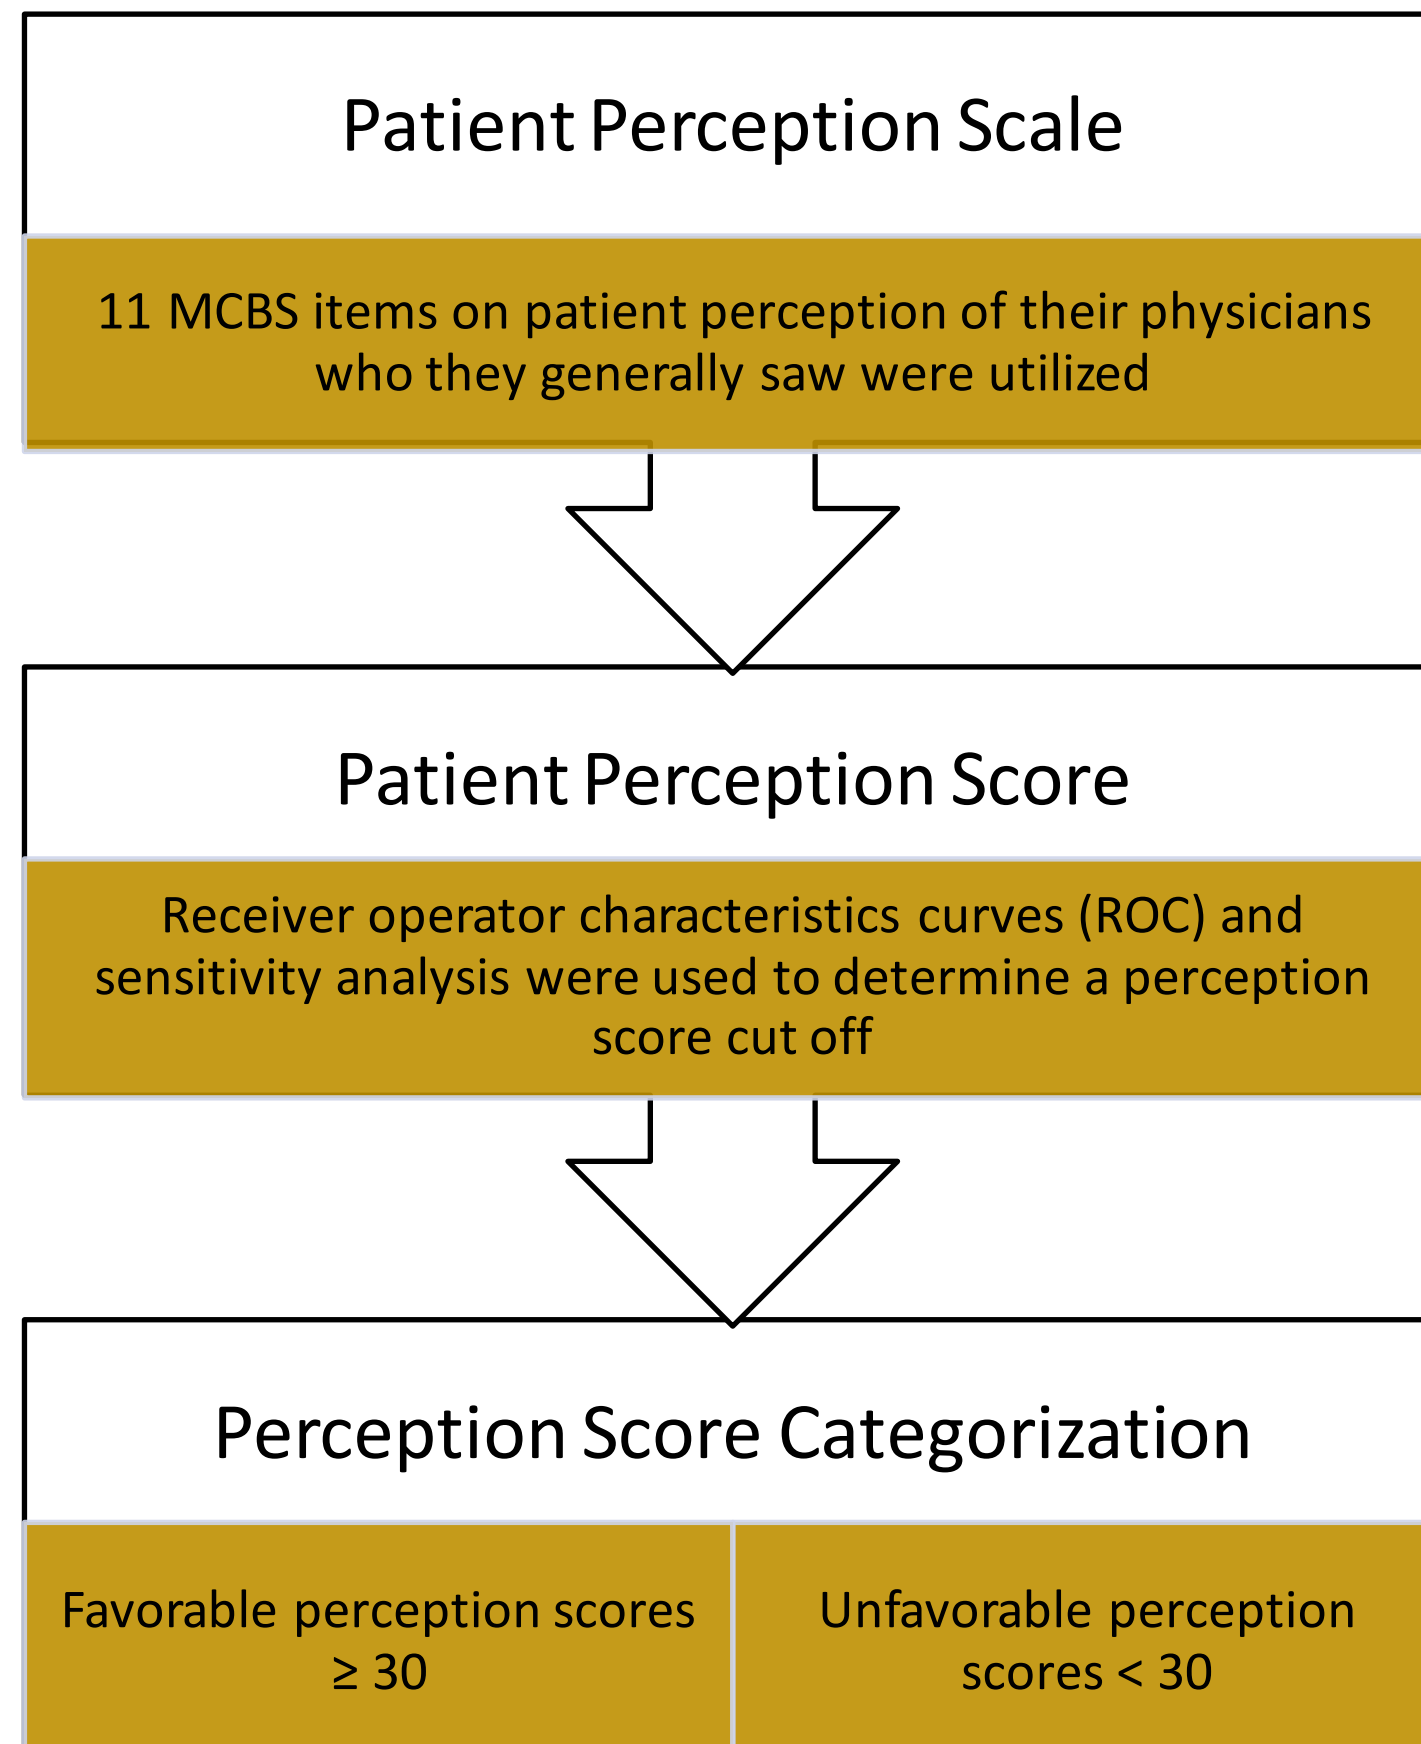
Patient Perception Scale

11 MCBS items on patient perception of their physicians who they generally saw were utilized

Patient Perception Score

Receiver operator characteristics curves (ROC) and sensitivity analysis were used to determine a perception score cut off

Perception Score Categorization

Favorable perception scores $\geq 30$

Unfavorable perception scores $< 30$